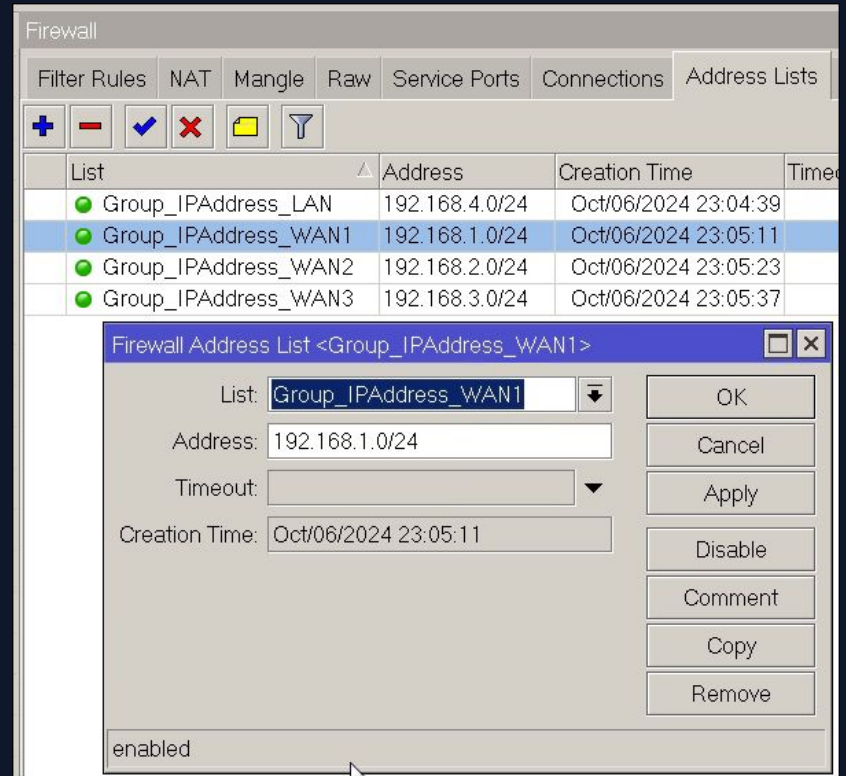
Firewall

Filter Rules NAT Mangle Raw Service Ports Connections Address Lists

| List | Address | Creation Time | Timed |
|---|---|---|---|
| Group_IPAddress_LAN | 192.168.4.0/24 | Oct/06/2024 23:04:39 | |
| Group_IPAddress_WAN1 | 192.168.1.0/24 | Oct/06/2024 23:05:11 | |
| Group_IPAddress_WAN2 | 192.168.2.0/24 | Oct/06/2024 23:05:23 | |
| Group_IPAddress_WAN3 | 192.168.3.0/24 | Oct/06/2024 23:05:37 | |

Firewall Address List <Group_IPAddress_WAN1>

List: Group_IPAddress_WAN1
Address: 192.168.1.0/24
Timeout:
Creation Time: Oct/06/2024 23:05:11

OK
Cancel
Apply
Disable
Comment
Copy
Remove

enabled